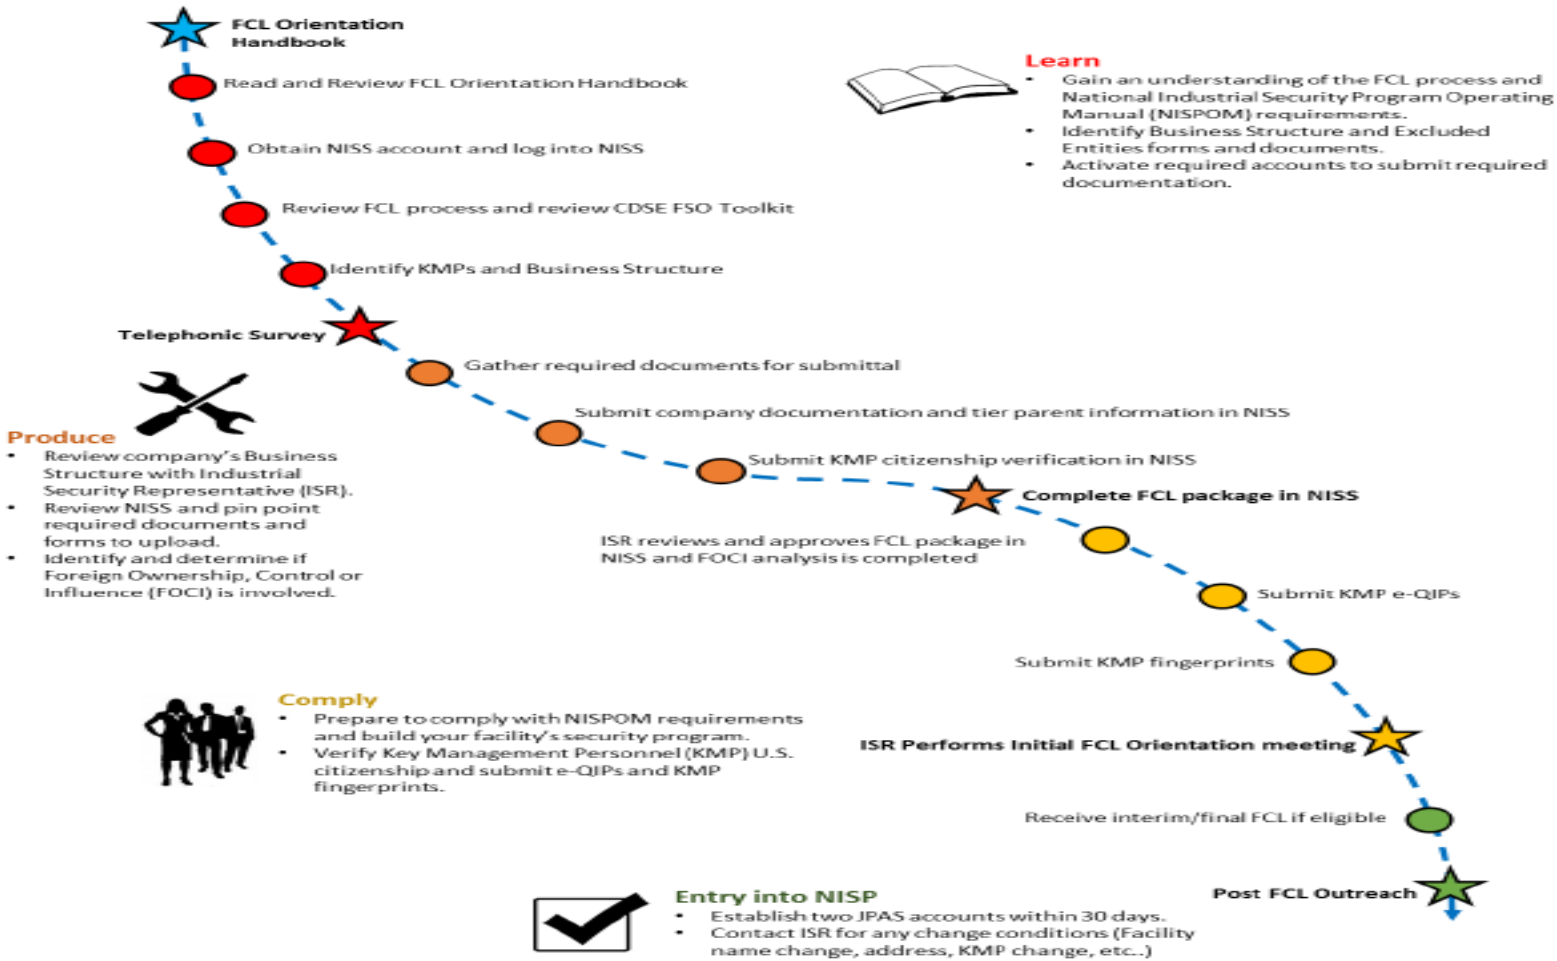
FCL Orientation Handbook

Read and Review FCL Orientation Handbook

Obtain NISS account and log into NISS

Review FCL process and review CDSE FSO Toolkit

Identify KMPs and Business Structure

Learn
- Gain an understanding of the FCL process and National Industrial Security Program Operating Manual (NISPOM) requirements.
- Identify Business Structure and Excluded Entities forms and documents.
- Activate required accounts to submit required documentation.

Telephonic Survey

Gather required documents for submittal

Submit company documentation and tier parent information in NISS

Submit KMP citizenship verification in NISS

Complete FCL package in NISS

Produce
- Review company's Business Structure with Industrial Security Representative (ISR).
- Review NISS and pin point required documents and forms to upload.
- Identify and determine if Foreign Ownership, Control or Influence (FOCI) is involved.

ISR reviews and approves FCL package in NISS and FOCI analysis is completed

Submit KMP e-QIPs

Submit KMP fingerprints

Comply
- Prepare to comply with NISPOM requirements and build your facility's security program.
- Verify Key Management Personnel (KMP) U.S. citizenship and submit e-QIPs and KMP fingerprints.

ISR Performs Initial FCL Orientation meeting

Receive interim/final FCL if eligible

Post FCL Outreach

Entry into NISP
- Establish two JPAS accounts within 30 days.
- Contact ISR for any change conditions (Facility name change, address, KMP change, etc..)